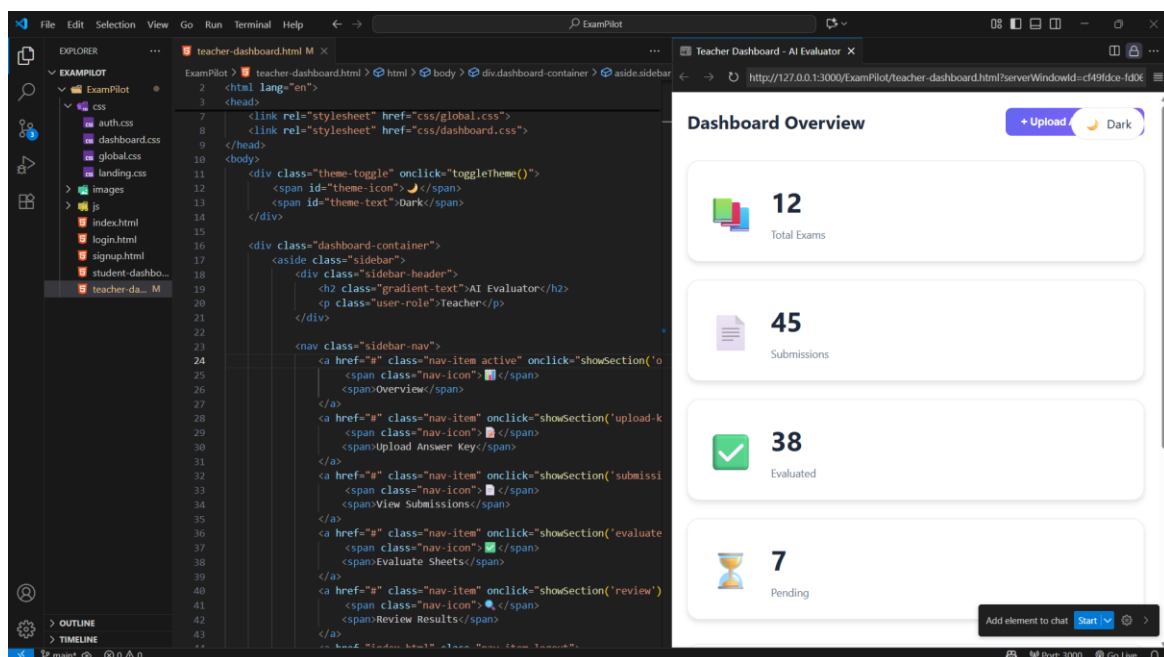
File Edit Selection View Go Run Terminal Help ← → ExamPilot

EXPLORER ···
EXAMPILOT
ExamPilot
css
auth.css
dashboard.css
global.css
landing.css
images
js
index.html
login.html
signup.html
student-dashbo...
teacher-da... M

OUTLINE
TIMELINE

teacher-dashboard.html M ×

ExamPilot > teacher-dashboard.html > html > body > div.dashboard-container > aside.sidebar

2 <html lang="en">
3 <head>
7 <link rel="stylesheet" href="css/global.css">
8 <link rel="stylesheet" href="css/dashboard.css">
9 </head>
10 <body>
11 <div class="theme-toggle" onclick="toggleTheme()">
12 <span id="theme-icon">🌙</span>
13 <span id="theme-text">Dark</span>
14 </div>
15
16 <div class="dashboard-container">
17 <aside class="sidebar">
18 <div class="sidebar-header">
19 <h2 class="gradient-text">AI Evaluator</h2>
20 <p class="user-role">Teacher</p>
21 </div>
22
23 <nav class="sidebar-nav">
24 <a href="#" class="nav-item active" onclick="showSection('o
25 <span class="nav-icon">📊</span>
26 <span>Overview</span>
27 </a>
28 <a href="#" class="nav-item" onclick="showSection('upload-k
29 <span class="nav-icon">📝</span>
30 <span>Upload Answer Key</span>
31 </a>
32 <a href="#" class="nav-item" onclick="showSection('submissi
33 <span class="nav-icon">📄</span>
34 <span>View Submissions</span>
35 </a>
36 <a href="#" class="nav-item" onclick="showSection('evaluate
37 <span class="nav-icon">✅</span>
38 <span>Evaluate Sheets</span>
39 </a>
40 <a href="#" class="nav-item" onclick="showSection('review')
41 <span class="nav-icon">🔍</span>
42 <span>Review Results</span>
43 </a>

Teacher Dashboard - AI Evaluator ×

http://127.0.0.1:3000/ExamPilot/teacher-dashboard.html?serverWindowId=cf49fdce-fd0€

Dashboard Overview
+ Upload
🌙 Dark

12
Total Exams

45
Submissions

38
Evaluated

7
Pending

Add element to chat Start

main* ⊗ 0 ⚠ 0 Port: 3000 Go Live